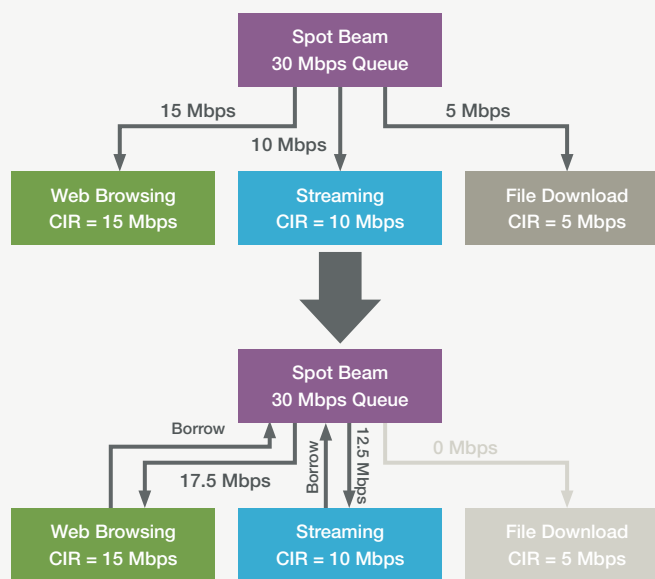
Spot Beam
30 Mbps Queue

15 Mbps

10 Mbps

5 Mbps

Web Browsing
CIR = 15 Mbps

Streaming
CIR = 10 Mbps

File Download
CIR = 5 Mbps

Spot Beam
30 Mbps Queue

Borrow

17.5 Mbps

Borrow

12.5 Mbps

0 Mbps

Web Browsing
CIR = 15 Mbps

Streaming
CIR = 10 Mbps

File Download
CIR = 5 Mbps